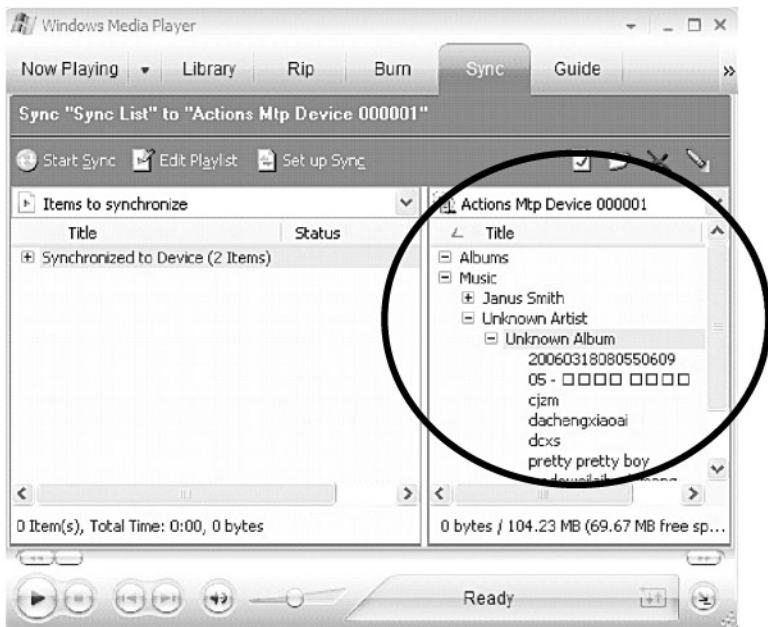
Windows Media Player

Now Playing Library Rip Burn Sync Guide

Sync "Sync List" to "Actions Mtp Device 000001"

Start Sync Edit Playlist Set up Sync

Items to synchronize

| Title | Status |
|---|---|
| ⊞ Synchronized to Device (2 Items) | |

Actions Mtp Device 000001

Title

⊟ Albums
⊟ Music
⊞ Janus Smith
⊟ Unknown Artist
⊟ Unknown Album
20060318080550609
05 - □□□□ □□□□
cjzm
dachengxiaoai
dcxs
pretty pretty boy
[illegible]

0 Item(s), Total Time: 0:00, 0 bytes

0 bytes / 104.23 MB (69.67 MB free sp...

Ready